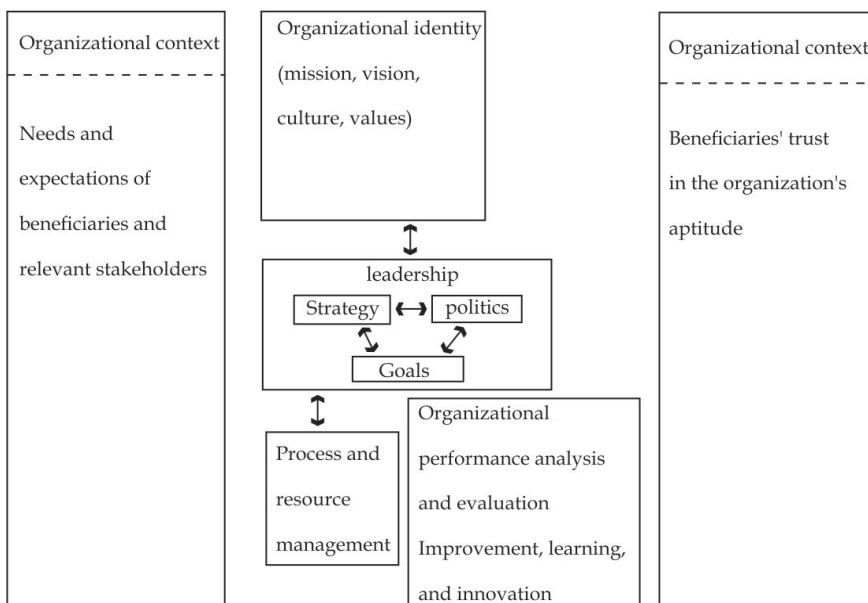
Organizational context

Needs and expectations of beneficiaries and relevant stakeholders

Organizational identity (mission, vision, culture, values)

leadership

Strategy

politics

Goals

Process and resource management

Organizational performance analysis and evaluation Improvement, learning, and innovation

Organizational context

Beneficiaries' trust in the organization's aptitude